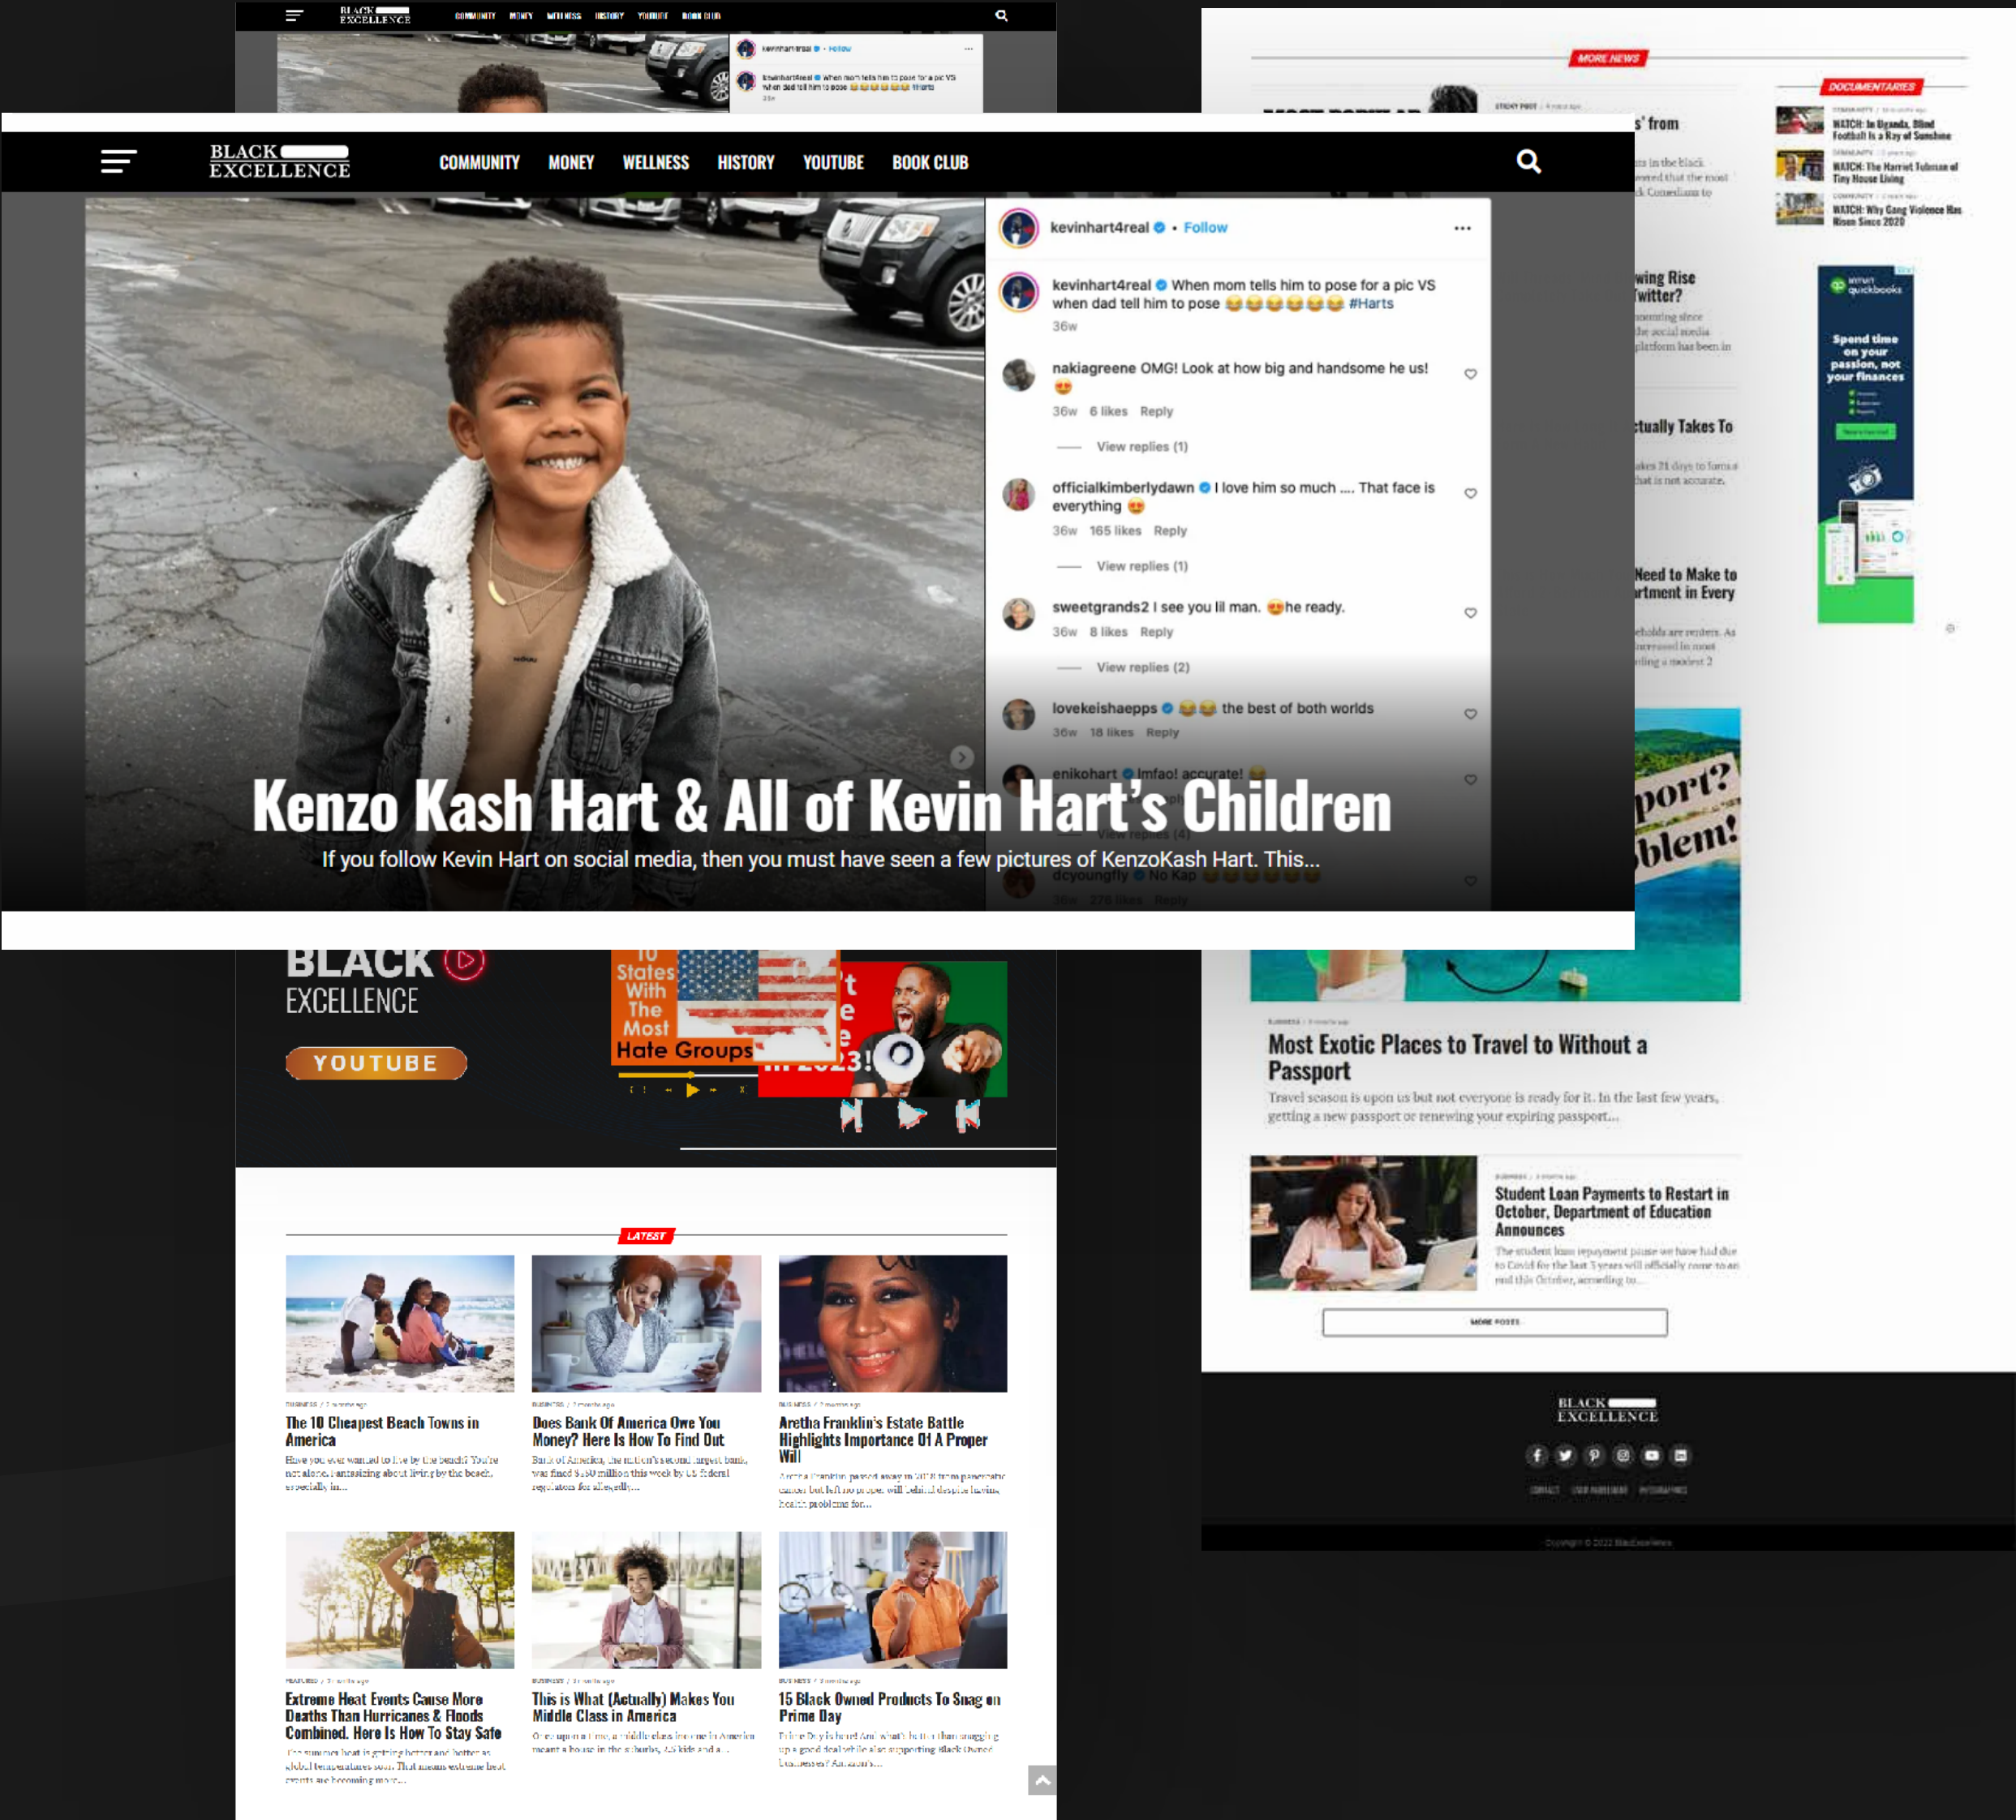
BLACK EXCELLENCE COMMUNITY MONEY WELLNESS HISTORY YOUTUBE BOOK CLUB

BLACK EXCELLENCE

COMMUNITY MONEY WELLNESS HISTORY YOUTUBE BOOK CLUB

kevinhart4real • Follow

kevinhart4real When mom tells him to pose for a pic VS when dad tell him to pose 😂😂😂😂😂😂 #Harts
36w

nakiagreene OMG! Look at how big and handsome he us! 😍
36w 6 likes Reply
View replies (1)

officialkimberlydawn I love him so much .... That face is everything 😍
36w 165 likes Reply
View replies (1)

sweetgrands2 I see you lil man. 😍he ready.
36w 8 likes Reply
View replies (2)

lovekeishaepps 😂😂 the best of both worlds
36w 18 likes Reply

enikohart lmfao! accurate! 😂

dcyoungfly No Kap 😂😂😂😂😂😂

Kenzo Kash Hart & All of Kevin Hart's Children

If you follow Kevin Hart on social media, then you must have seen a few pictures of KenzoKash Hart. This...

MORE NEWS

DOCUMENTARIES

WATCH: In Uganda, Blind Football Is a Ray of Sunshine

WATCH: The Harriet Tubman of Tiny House Living

WATCH: Why Gang Violence Has Risen Since 2020

's' from

wing Rise Twitter?

ctually Takes To

Need to Make to rtment in Every

quickbooks

Spend time on your passion, not your finances

BLACK EXCELLENCE

YOUTUBE

10 States With The Most Hate Groups

Most Exotic Places to Travel to Without a Passport

Travel season is upon us but not everyone is ready for it. In the last few years, getting a new passport or renewing your expiring passport...

Student Loan Payments to Restart in October, Department of Education Announces

The student loan repayment pause we have had due to Covid for the last 3 years will officially come to an end this October, according to...

MORE POSTS

LATEST

The 10 Cheapest Beach Towns in America

Have you ever wanted to live by the beach? You're not alone. Fantasizing about living by the beach, especially in...

Does Bank Of America Owe You Money? Here Is How To Find Out

Bank of America, the nation's second-largest bank, was fined $250 million this week by US federal regulators for allegedly...

Aretha Franklin's Estate Battle Highlights Importance Of A Proper Will

Extreme Heat Events Cause More Deaths Than Hurricanes & Floods Combined. Here Is How To Stay Safe

This is What (Actually) Makes You Middle Class in America

15 Black Owned Products To Snag on Prime Day

BLACK EXCELLENCE